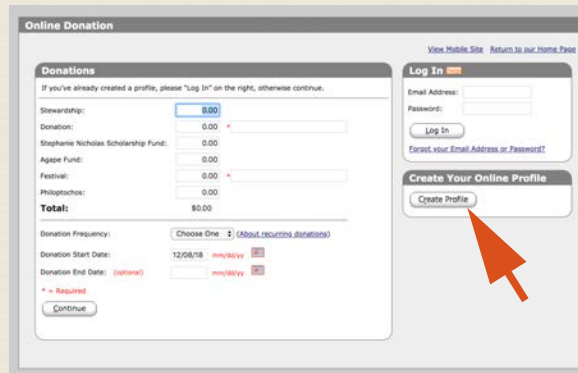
Online Donation

View Mobile Site Return to our Home Page

Donations

If you've already created a profile, please "Log In" on the right, otherwise continue.

Stewardship: 0.00

Donation: 0.00 *

Stephanie Nicholas Scholarship Fund: 0.00

Agape Fund: 0.00

Festival: 0.00 *

Philoptochos: 0.00

Total: $0.00

Donation Frequency: Choose One (About recurring donations)

Donation Start Date: 12/08/18 mm/dd/yy

Donation End Date: (optional) mm/dd/yy

* = Required

Continue

Log In

Email Address:

Password:

Log In

Forgot your Email Address or Password?

Create Your Online Profile

Create Profile